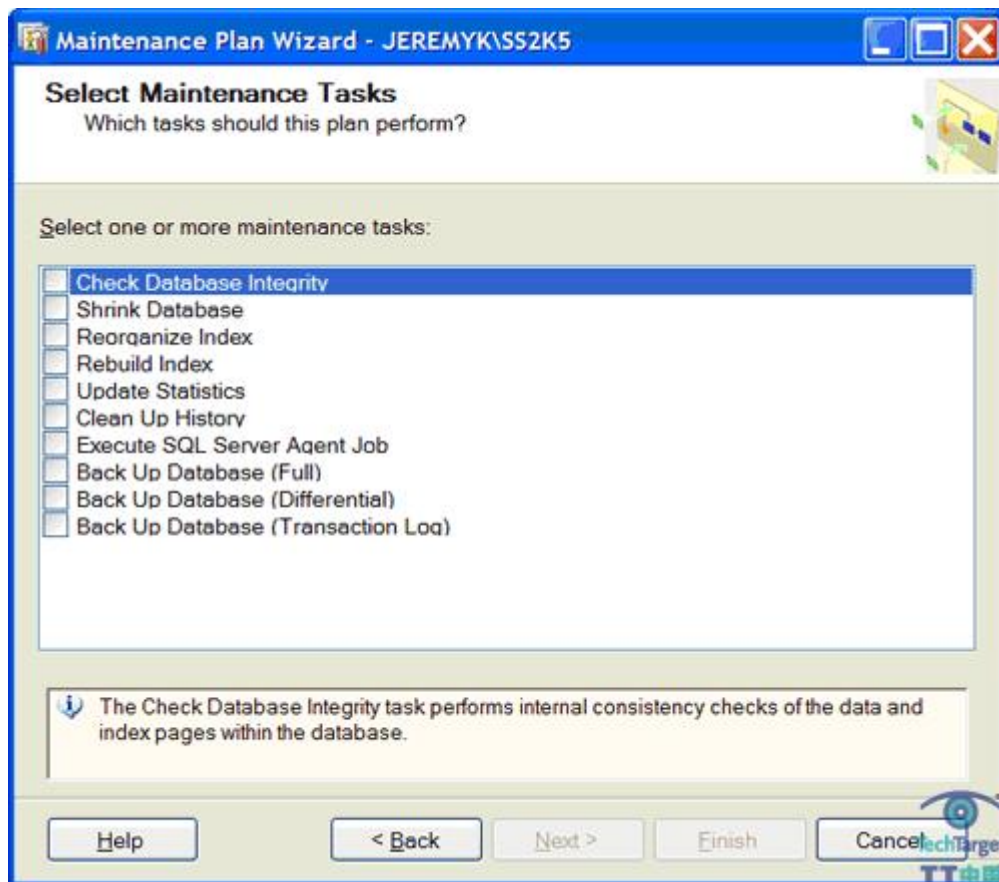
Maintenance Plan Wizard - JEREMYK\SS2K5

Select Maintenance Tasks
Which tasks should this plan perform?

Select one or more maintenance tasks:

Check Database Integrity
Shrink Database
Reorganize Index
Rebuild Index
Update Statistics
Clean Up History
Execute SQL Server Agent Job
Back Up Database (Full)
Back Up Database (Differential)
Back Up Database (Transaction Log)

The Check Database Integrity task performs internal consistency checks of the data and index pages within the database.

Help
< Back
Next >
Finish
Cancel

TechTarget
TT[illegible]